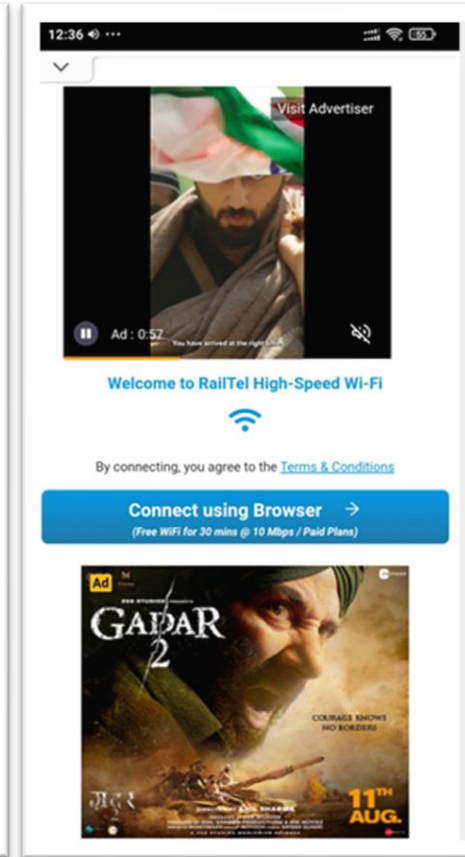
12:36 ··· 55

Visit Advertiser

Ad : 0:57

You have arrived at the right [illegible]

Welcome to RailTel High-Speed Wi-Fi

By connecting, you agree to the Terms & Conditions

Connect using Browser →
(Free WiFi for 30 mins @ 10 Mbps / Paid Plans)

Ad

GADAR 2

COURAGE KNOWS NO BORDERS

गदर

11th AUG.